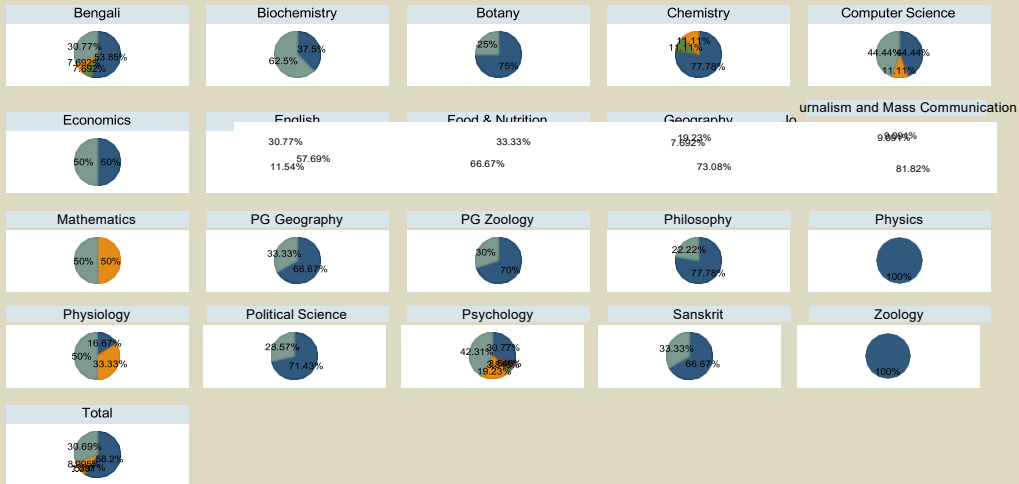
Bengali
30.77%
53.85%
7.692%
7.692%

Biochemistry
37.5%
62.5%

Botany
25%
75%

Chemistry
11.11%
11.11%
77.78%

Computer Science
44.44%
44.44%
11.11%

Economics
50%
50%

English
30.77%
57.69%
11.54%

Food & Nutrition
33.33%
66.67%

Geography
19.23%
7.692%
73.08%

urnalism and Mass Communication
9.091%
9.091%
81.82%

Mathematics
50%
50%

PG Geography
33.33%
66.67%

PG Zoology
30%
70%

Philosophy
22.22%
77.78%

Physics
100%

Physiology
16.67%
50%
33.33%

Political Science
28.57%
71.43%

Psychology
42.31%
30.77%
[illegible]
19.23%

Sanskrit
33.33%
66.67%

Zoology
100%

Total
30.69%
58.2%
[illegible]